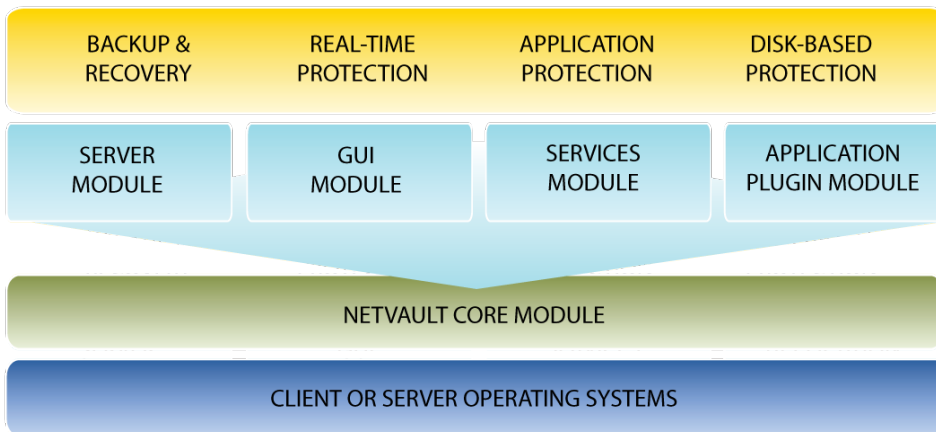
BACKUP & RECOVERY

REAL-TIME PROTECTION

APPLICATION PROTECTION

DISK-BASED PROTECTION

SERVER MODULE

GUI MODULE

SERVICES MODULE

APPLICATION PLUGIN MODULE

NETVAULT CORE MODULE

CLIENT OR SERVER OPERATING SYSTEMS